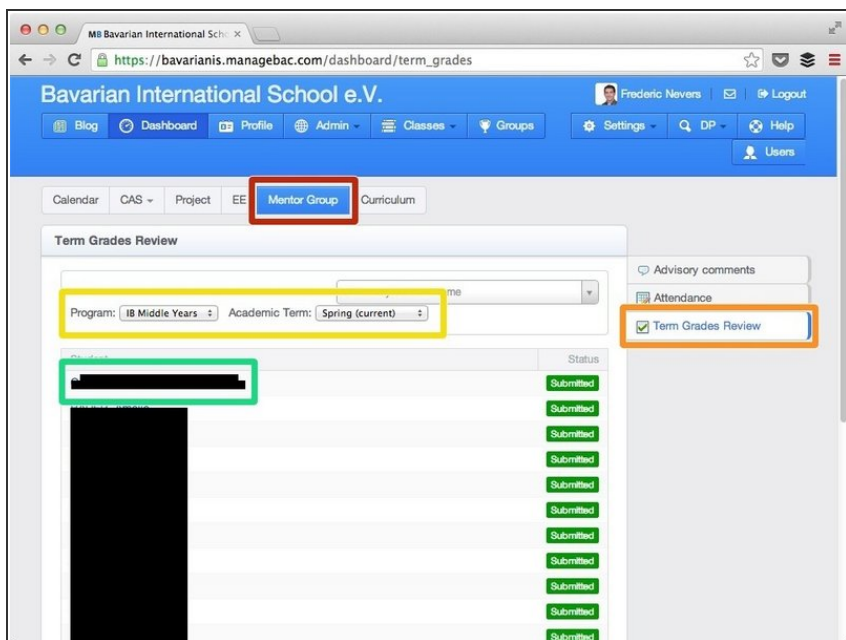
MB Bavarian International Scho ×

https://bavarianis.managebac.com/dashboard/term_grades

Bavarian International School e.V.

Frederic Nevers | Logout

Blog Dashboard Profile Admin Classes Groups Settings DP Help Users

Calendar CAS Project EE Mentor Group Curriculum

Term Grades Review

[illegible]me

Program: IB Middle Years Academic Term: Spring (current)

Student Status

Submitted
Submitted
Submitted
Submitted
Submitted
Submitted
Submitted
Submitted
Submitted
Submitted
Submitted

Advisory comments
Attendance
Term Grades Review